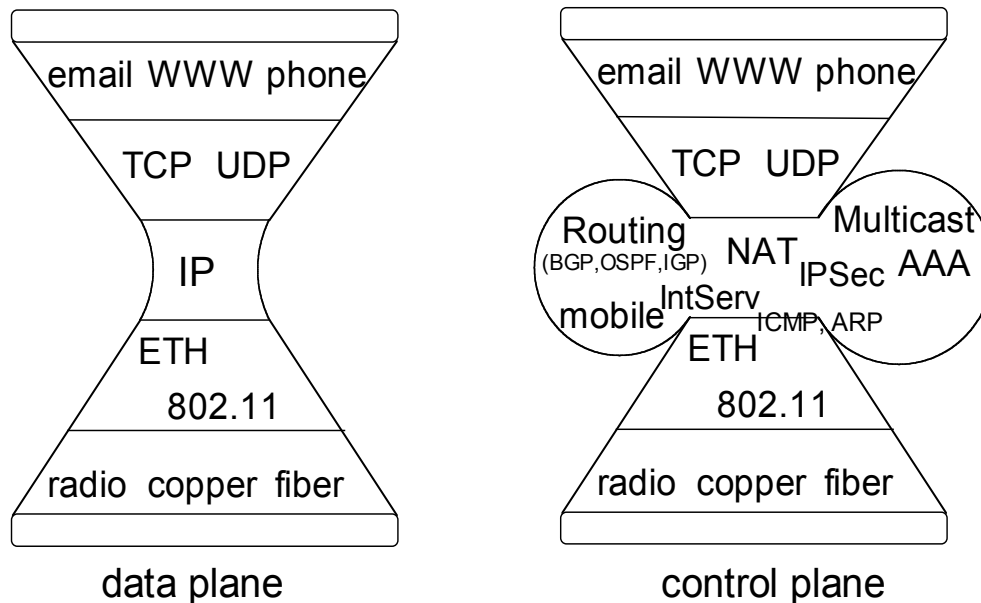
email WWW phone
TCP UDP
IP
ETH
802.11
radio copper fiber
data plane

email WWW phone
TCP UDP
Routing
(BGP,OSPF,IGP)
NAT
IPSec
Multicast
AAA
mobile
IntServ
ICMP, ARP
ETH
802.11
radio copper fiber
control plane